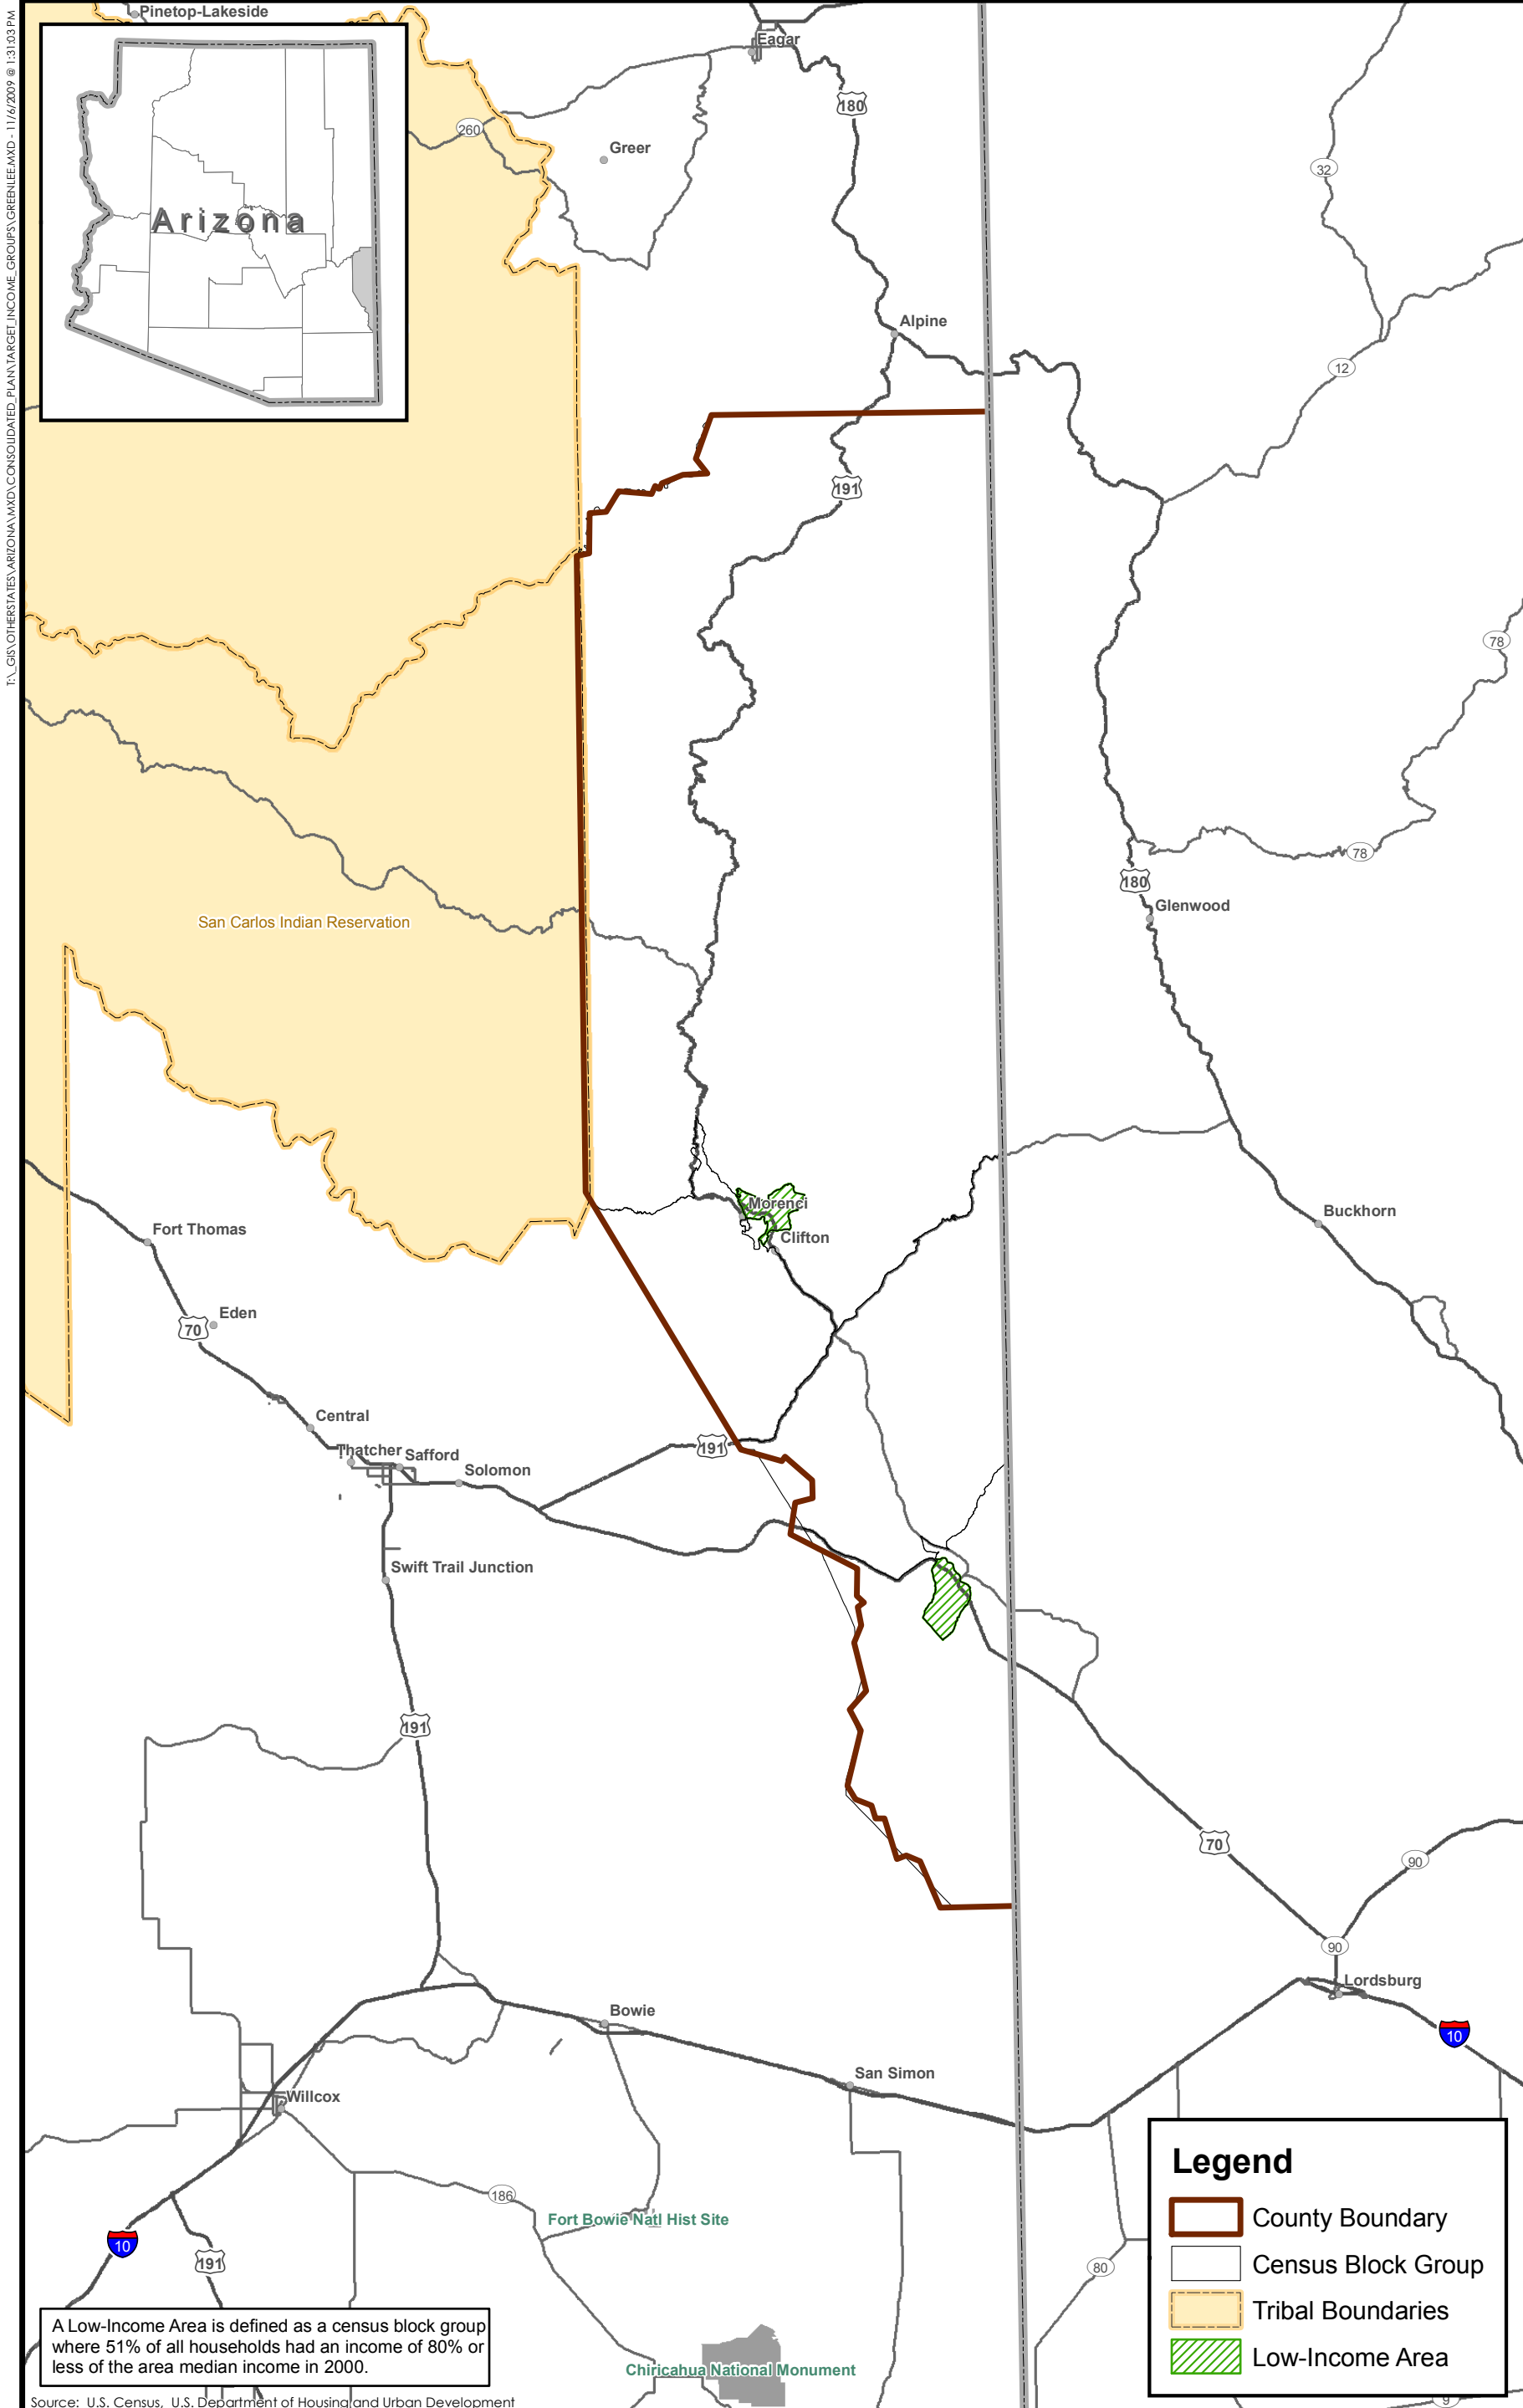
T:\_GIS\OTHERSTATES\ARIZONA\MXD\CONSOLIDATED_PLAN\TARGET_INCOME_GROUPS\GREENLEE.MXD - 11/6/2009 @ 1:31:03 PM

Arizona

Pinetop-Lakeside
Eagar
180
260
Greer
32
Alpine
12
191
78
78
180
Glenwood
San Carlos Indian Reservation
Morenci
Clifton
Buckhorn
Fort Thomas
Eden
70
Central
Thatcher
Safford
Solomon
191
Swift Trail Junction
191
70
90
90
Lordsburg
10
Bowie
San Simon
Willcox
186
Fort Bowie Natl Hist Site
10
191
80
Chiricahua National Monument
9

A Low-Income Area is defined as a census block group where 51% of all households had an income of 80% or less of the area median income in 2000.

Source: U.S. Census, U.S. Department of Housing and Urban Development

Legend
County Boundary
Census Block Group
Tribal Boundaries
Low-Income Area